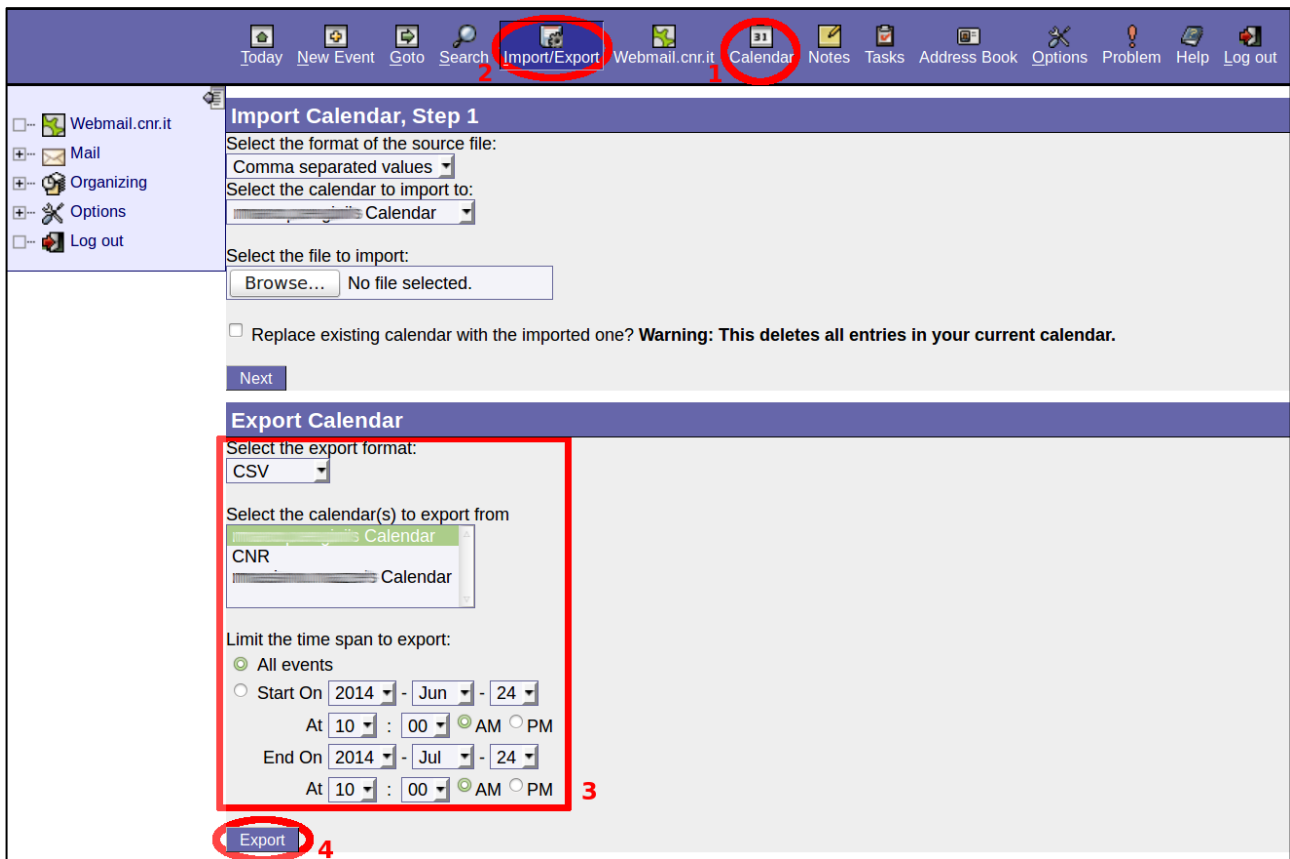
Today New Event Goto Search Import/Export Webmail.cnr.it Calendar Notes Tasks Address Book Options Problem Help Log out

2 1

Webmail.cnr.it
Mail
Organizing
Options
Log out

Import Calendar, Step 1

Select the format of the source file:
Comma separated values
Select the calendar to import to:
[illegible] Calendar

Select the file to import:
Browse... No file selected.

Replace existing calendar with the imported one? **Warning: This deletes all entries in your current calendar.**

Next

Export Calendar

Select the export format:
CSV

Select the calendar(s) to export from
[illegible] Calendar
CNR
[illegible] Calendar

Limit the time span to export:
All events
Start On 2014 - Jun - 24
At 10 : 00 AM PM
End On 2014 - Jul - 24
At 10 : 00 AM PM

3

Export 4